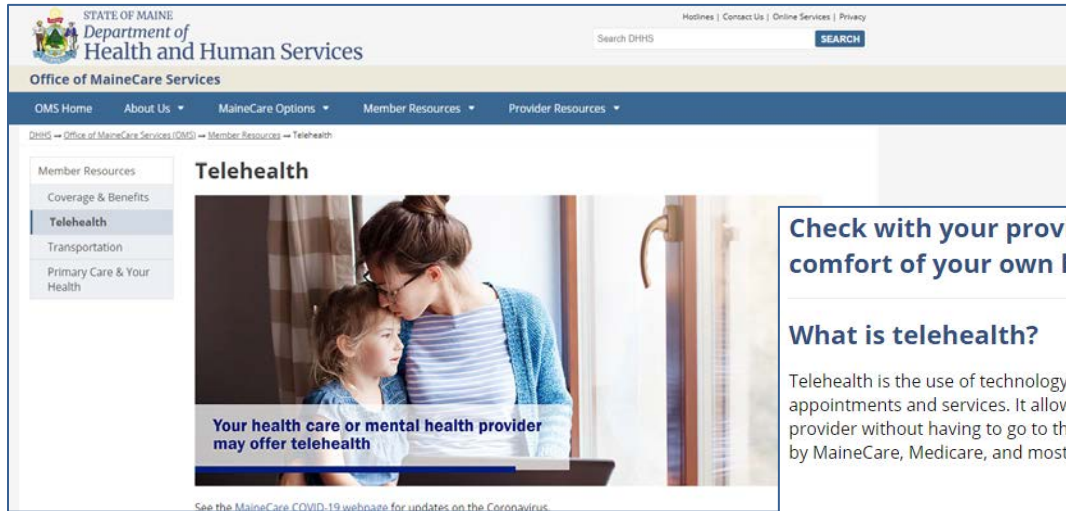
STATE OF MAINE
Department of
Health and Human Services

Hotlines | Contact Us | Online Services | Privacy

Search DHHS

SEARCH

Office of MaineCare Services

OMS Home About Us ▾ MaineCare Options ▾ Member Resources ▾ Provider Resources ▾

DHHS → Office of MaineCare Services (OMS) → Member Resources → Telehealth

Member Resources
Coverage & Benefits
Telehealth
Transportation
Primary Care & Your Health

Telehealth

Your health care or mental health provider may offer telehealth

See the MaineCare COVID-19 webpage for updates on the Coronavirus.

Check with your prov
comfort of your own

What is telehealth?

Telehealth is the use of technology
appointments and services. It allow
provider without having to go to th
by MaineCare, Medicare, and most